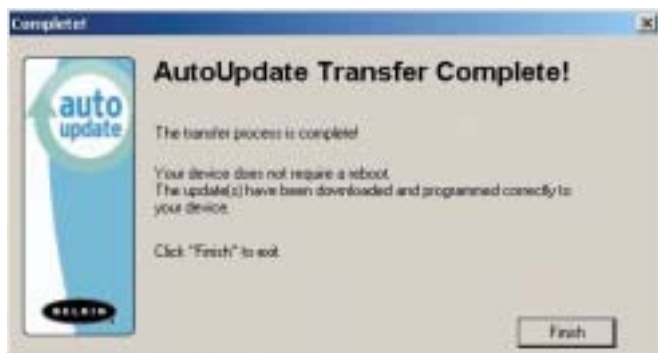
Complete!

×

auto update

BELKIN

AutoUpdate Transfer Complete!

The transfer process is complete!

Your device does not require a reboot.
The update(s) have been downloaded and programmed correctly to your device.

Click "Finish" to exit.

Finish